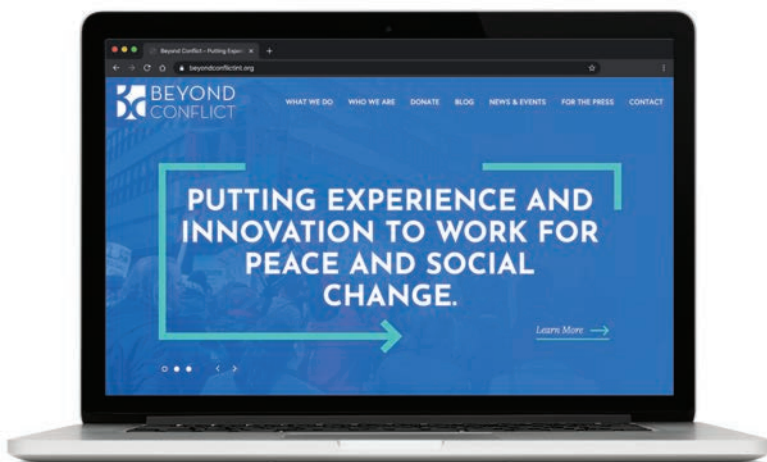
Beyond Conflict – Putting Experi

beyondconflictint.org

BEYOND CONFLICT

WHAT WE DO WHO WE ARE DONATE BLOG NEWS & EVENTS FOR THE PRESS CONTACT

PUTTING EXPERIENCE AND INNOVATION TO WORK FOR PEACE AND SOCIAL CHANGE.

Learn More